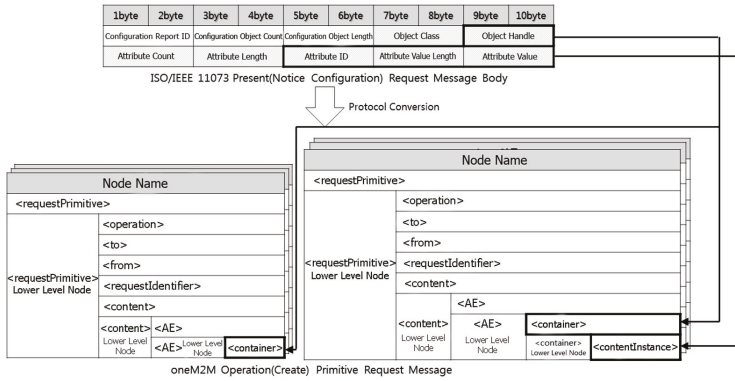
| 1byte | 2byte | 3byte | 4byte | 5byte | 6byte | 7byte | 8byte | 9byte | 10byte |
|---|---|---|---|---|---|---|---|---|---|
| Configuration Report ID | | Configuration Object Count | | Configuration Object Length | | Object Class | | Object Handle | |
| Attribute Count | | Attribute Length | | Attribute ID | | Attribute Value Length | | Attribute Value | |

ISO/IEEE 11073 Present(Notice Configuration) Request Message Body

Protocol Conversion

Node Name
<requestPrimitive>
<requestPrimitive> Lower Level Node
<operation>
<to>
<from>
<requestIdentifier>
<content>
<content> Lower Level Node
<AE>
<AE> Lower Level Node
<container>

Node Name
<requestPrimitive>
<requestPrimitive> Lower Level Node
<operation>
<to>
<from>
<requestIdentifier>
<content>
<content> Lower Level Node
<AE>
<AE> Lower Level Node
<container>
<container> Lower Level Node
<contentInstance>

oneM2M Operation(Create) Primitive Request Message